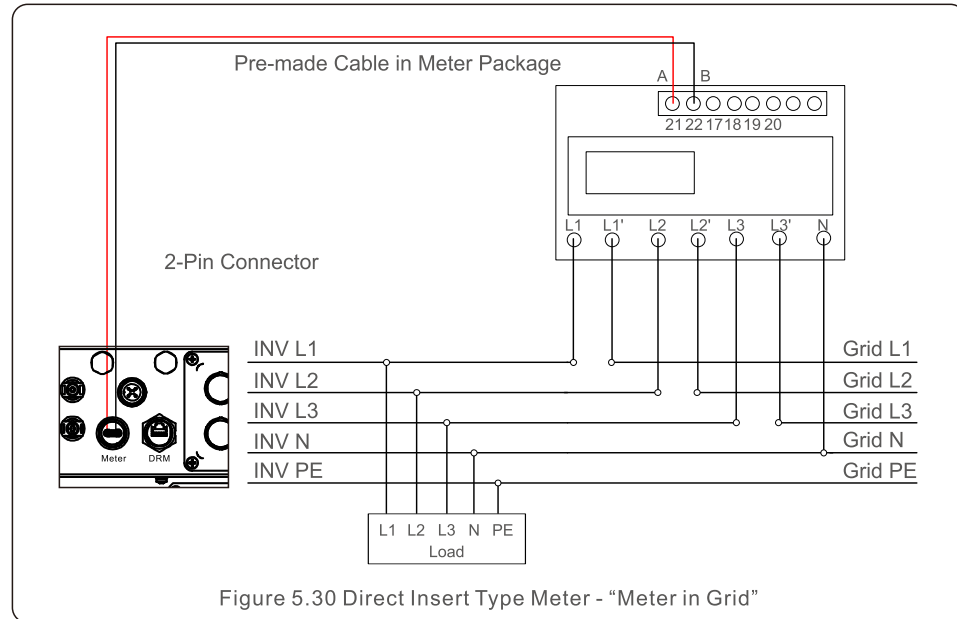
Pre-made Cable in Meter Package

A B

21 22 17 18 19 20

L1 L1' L2 L2' L3 L3' N

2-Pin Connector

INV L1
INV L2
INV L3
INV N
INV PE

Meter DRM

Grid L1
Grid L2
Grid L3
Grid N
Grid PE

L1 L2 L3 N PE
Load

Figure 5.30 Direct Insert Type Meter - “Meter in Grid”